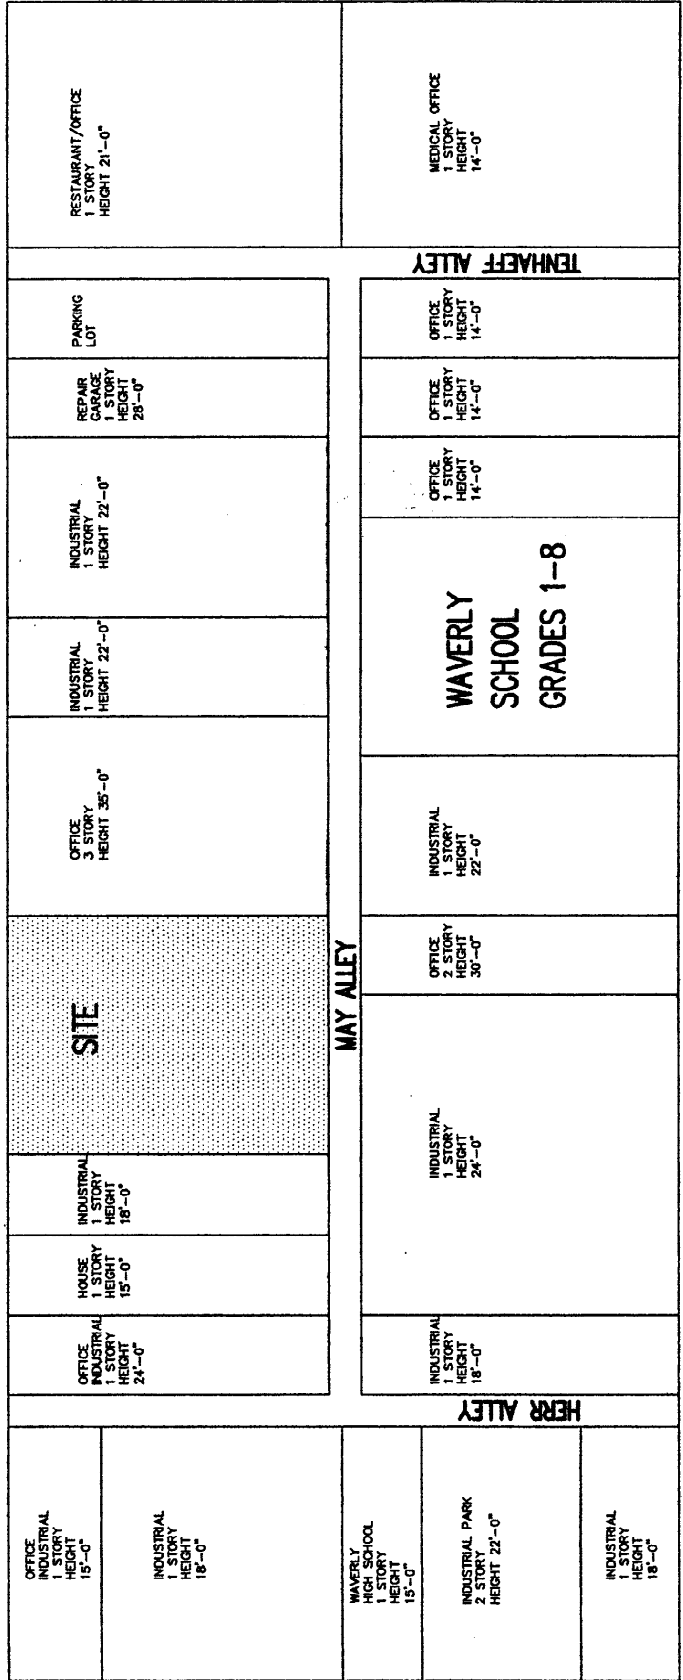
RESTAURANT/OFFICE
1 STORY
HEIGHT 21'-0"

MEDICAL OFFICE
1 STORY
HEIGHT
14'-0"

TENHAEFF ALLEY

PARKING
LOT

REPAIR
GARAGE
1 STORY
HEIGHT
28'-0"

INDUSTRIAL
1 STORY
HEIGHT 22'-0"

INDUSTRIAL
1 STORY
HEIGHT 22'-0"

OFFICE
3 STORY
HEIGHT 35'-0"

SITE

INDUSTRIAL
1 STORY
HEIGHT
18'-0"

HOUSE
1 STORY
HEIGHT
15'-0"

OFFICE
INDUSTRIAL
1 STORY
HEIGHT
24'-0"

OFFICE
1 STORY
HEIGHT
14'-0"

OFFICE
1 STORY
HEIGHT
14'-0"

OFFICE
1 STORY
HEIGHT
14'-0"

WAVERLY
SCHOOL
GRADES 1-8

INDUSTRIAL
1 STORY
HEIGHT
22'-0"

OFFICE
2 STORY
HEIGHT
30'-0"

MAY ALLEY

INDUSTRIAL
1 STORY
HEIGHT
24'-0"

INDUSTRIAL
1 STORY
HEIGHT
18'-0"

HERR ALLEY

OFFICE
INDUSTRIAL
1 STORY
HEIGHT
15'-0"

INDUSTRIAL
1 STORY
HEIGHT
18'-0"

WAVERLY
HIGH SCHOOL
1 STORY
HEIGHT
15'-0"

INDUSTRIAL PARK
2 STORY
HEIGHT 22'-0"

INDUSTRIAL
1 STORY
HEIGHT
18'-0"